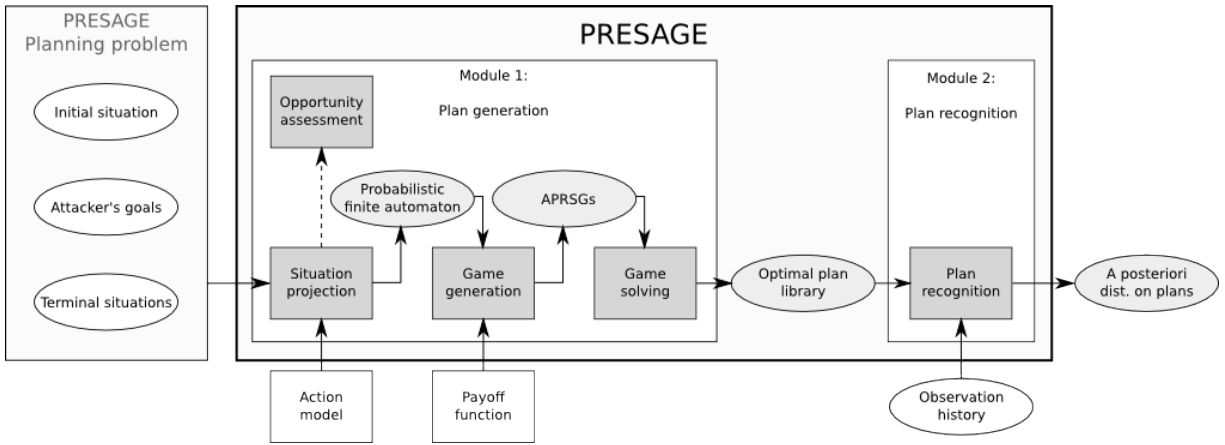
PRESAGE
Planning problem

Initial situation

Attacker's goals

Terminal situations

PRESAGE

Module 1:
Plan generation

Opportunity assessment

Probabilistic finite automaton

APRSGs

Situation projection

Game generation

Game solving

Optimal plan library

Module 2:
Plan recognition

Plan recognition

A posteriori dist. on plans

Action model

Payoff function

Observation history